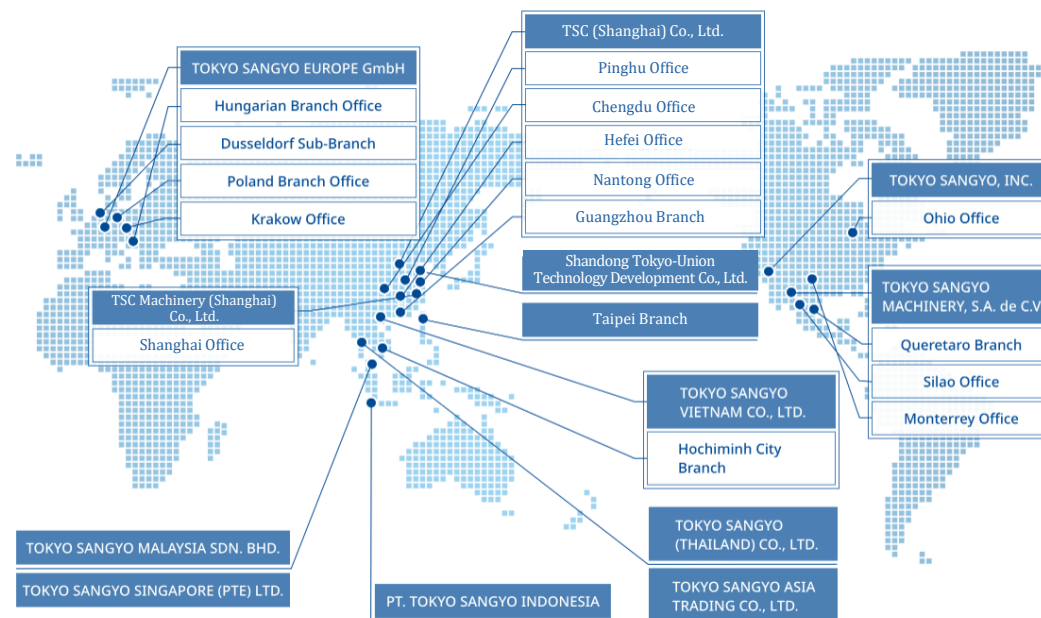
TOKYO SANGYO EUROPE GmbH

Hungarian Branch Office

Dusseldorf Sub-Branch

Poland Branch Office

Krakow Office

TSC (Shanghai) Co., Ltd.

Pinghu Office

Chengdu Office

Hefei Office

Nantong Office

Guangzhou Branch

Shandong Tokyo-Union Technology Development Co., Ltd.

TSC Machinery (Shanghai) Co., Ltd.

Shanghai Office

Taipei Branch

TOKYO SANGYO, INC.

Ohio Office

TOKYO SANGYO MACHINERY, S.A. de C.V

Queretaro Branch

Silao Office

Monterrey Office

TOKYO SANGYO VIETNAM CO., LTD.

Hochiminh City Branch

TOKYO SANGYO (THAILAND) CO., LTD.

TOKYO SANGYO ASIA TRADING CO., LTD.

TOKYO SANGYO MALAYSIA SDN. BHD.

TOKYO SANGYO SINGAPORE (PTE) LTD.

PT. TOKYO SANGYO INDONESIA